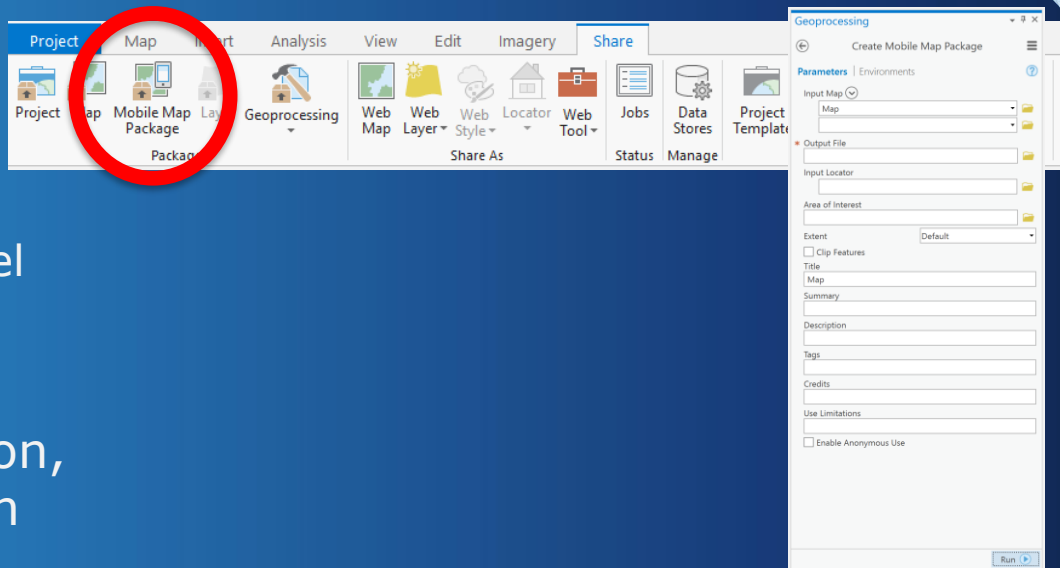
Project Map Insert Analysis View Edit Imagery Share

Project ap Mobile Map Package Lay Geoprocessing
Package

Web Map Web Layer Web Style Locator Web Tool
Share As

Jobs
Status

Data Stores
Manage

Project Template

el

on,
n

Geoprocessing

Create Mobile Map Package

Parameters | Environments

Input Map
Map

* Output File

Input Locator

Area of Interest

Extent Default

Clip Features

Title
Map

Summary

Description

Tags

Credits

Use Limitations

Enable Anonymous Use

Run